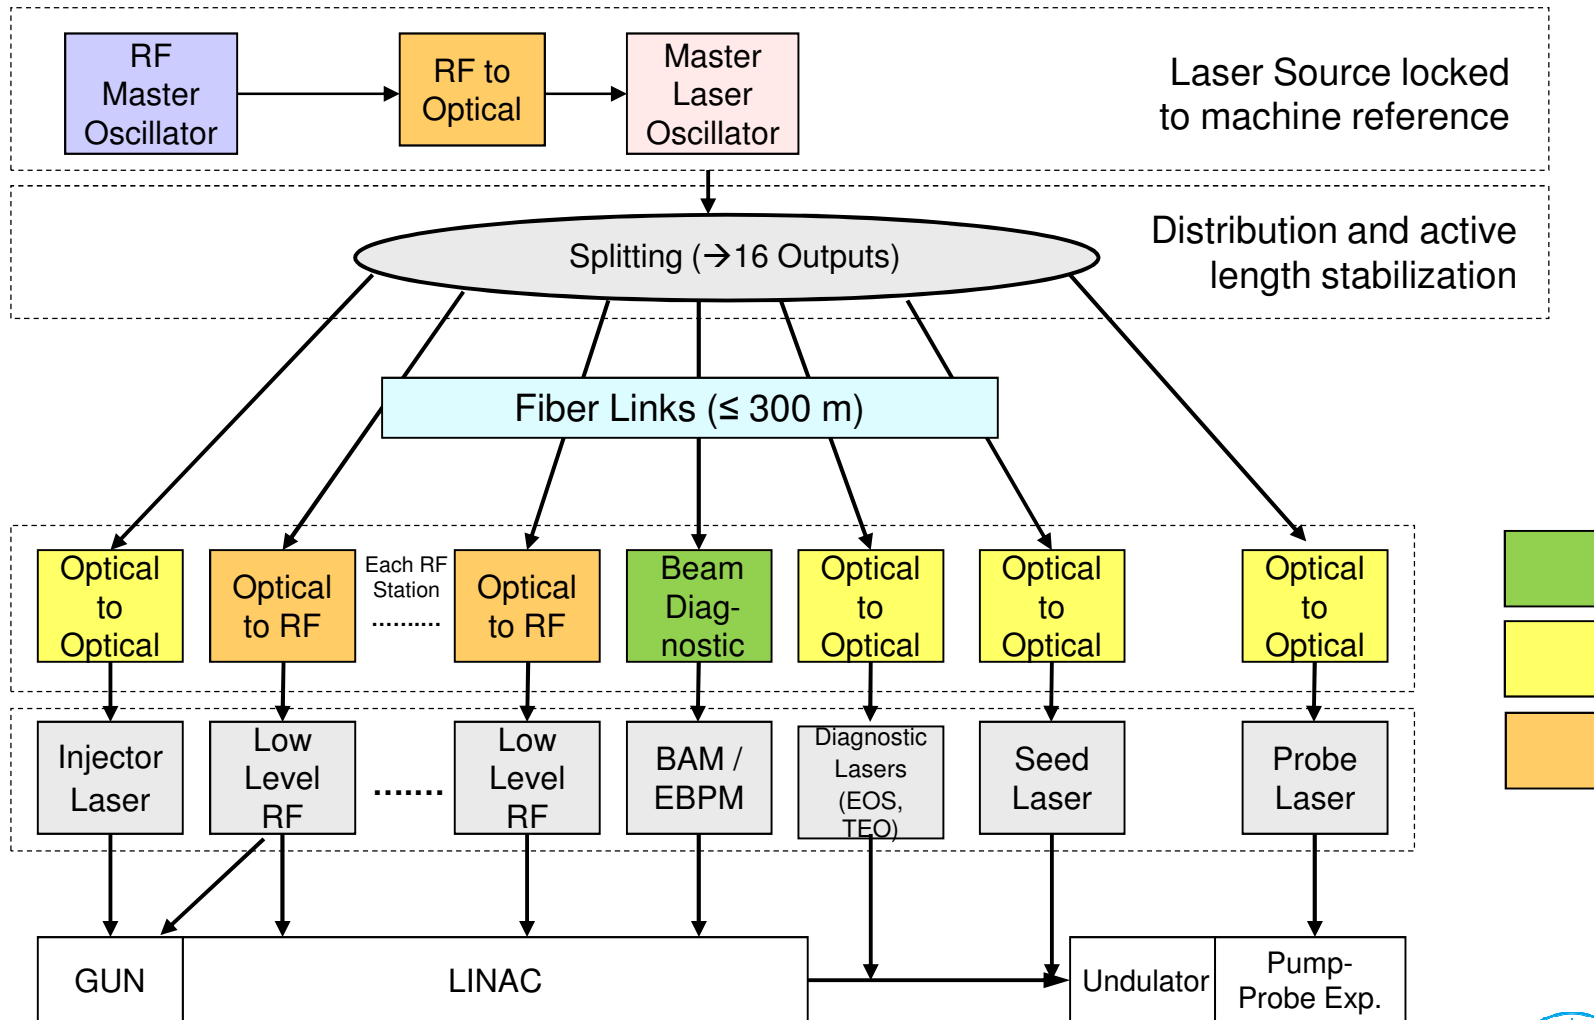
RF Master Oscillator

RF to Optical

Master Laser Oscillator

Laser Source locked to machine reference

Splitting (→16 Outputs)

Distribution and active length stabilization

Fiber Links (≤ 300 m)

Optical to Optical

Optical to RF

Each RF Station

..........

Optical to RF

Beam Diag-nostic

Optical to Optical

Optical to Optical

Optical to Optical

Injector Laser

Low Level RF

.......

Low Level RF

BAM / EBPM

Diagnostic Lasers (EOS, TEO)

Seed Laser

Probe Laser

GUN

LINAC

Undulator

Pump-Probe Exp.